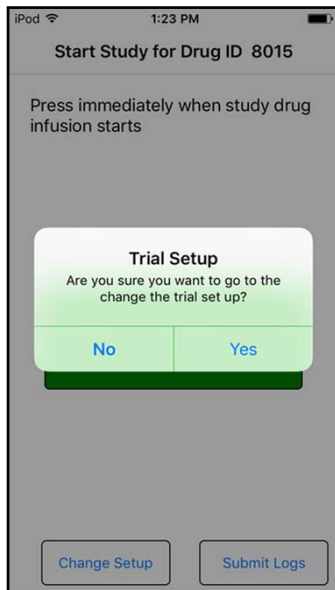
iPod
1:23 PM

Start Study for Drug ID 8015

Press immediately when study drug infusion starts

Trial Setup
Are you sure you want to go to the change the trial set up?

No
Yes

Change Setup
Submit Logs